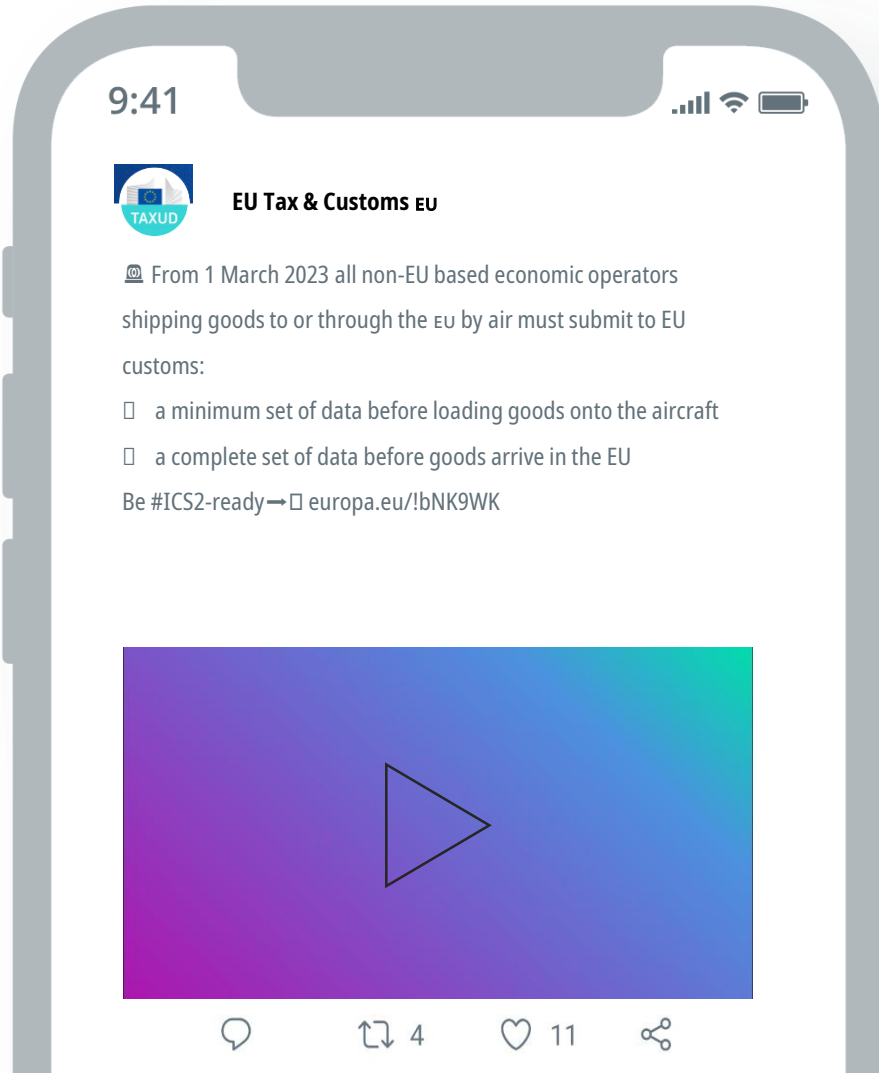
9:41

TAXUD

EU Tax & Customs EU

🚨 From 1 March 2023 all non-EU based economic operators shipping goods to or through the EU by air must submit to EU customs:

□ a minimum set of data before loading goods onto the aircraft

□ a complete set of data before goods arrive in the EU

Be #ICS2-ready➡□ europa.eu/!bNK9WK

4 11